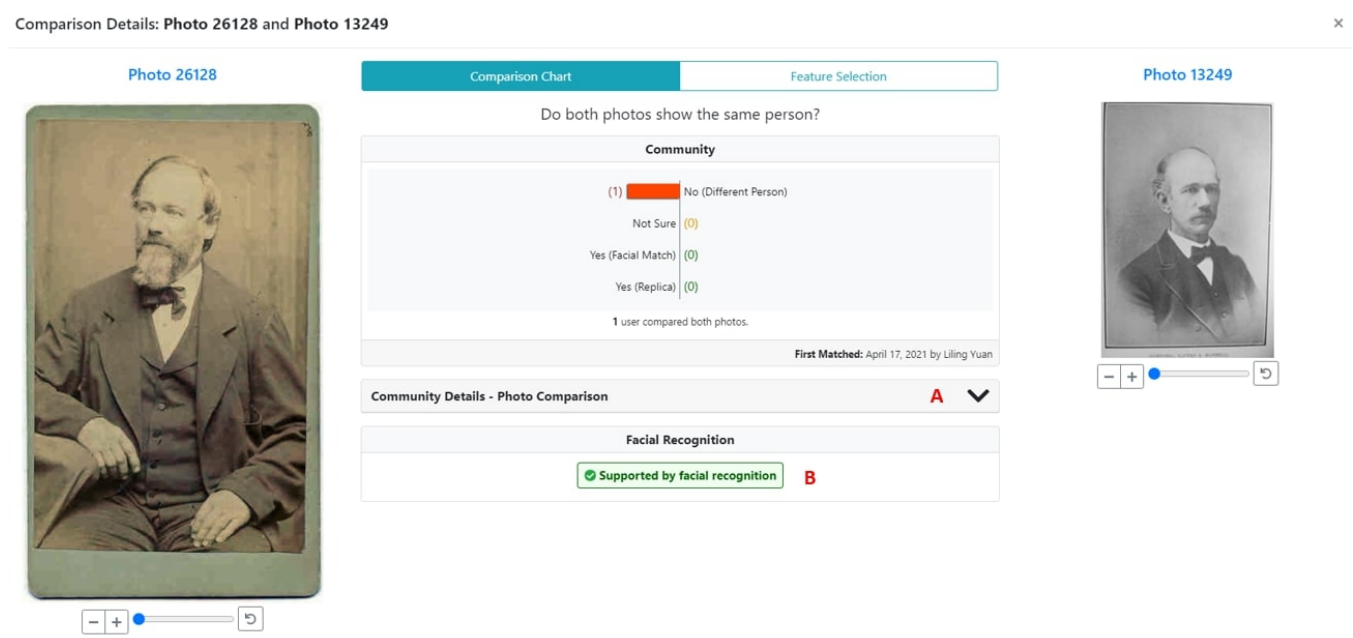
Comparison Details: Photo 26128 and Photo 13249

×

Photo 26128

Comparison Chart

Feature Selection

Photo 13249

Do both photos show the same person?

Community

(1) No (Different Person)

Not Sure (0)

Yes (Facial Match) (0)

Yes (Replica) (0)

1 user compared both photos.

First Matched: April 17, 2021 by Liling Yuan

Community Details - Photo Comparison

A

Facial Recognition

Supported by facial recognition

B

− +

− +